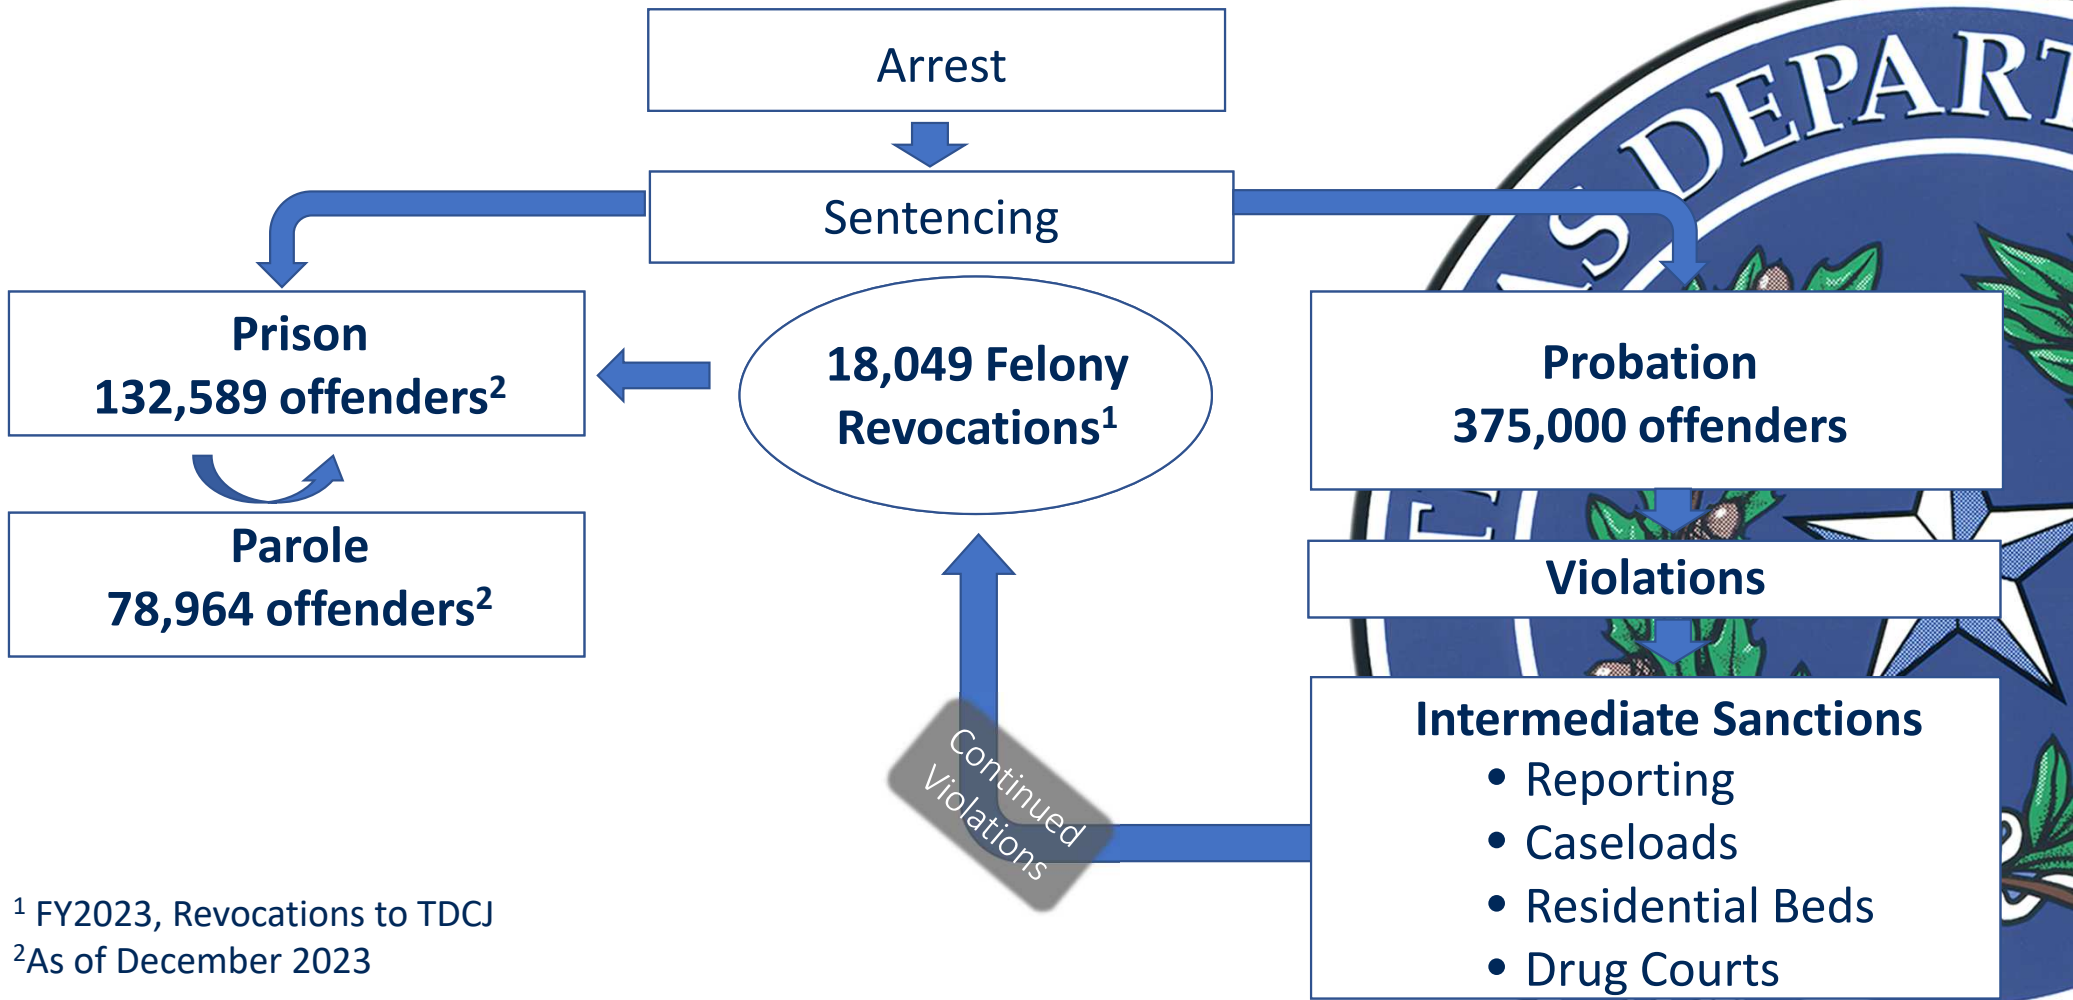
Arrest

Sentencing

Prison
132,589 offenders²

18,049 Felony Revocations¹

Probation
375,000 offenders

Parole
78,964 offenders²

Violations

Continued Violations

Intermediate Sanctions
• Reporting
• Caseloads
• Residential Beds
• Drug Courts

¹ FY2023, Revocations to TDCJ
²As of December 2023

DEPAR